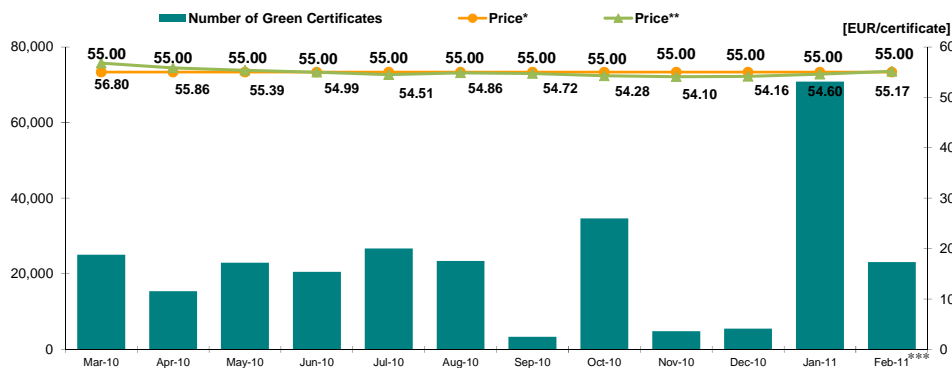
Number of Green Certificates
Price*
Price**
[EUR/certificate]

80,000
60,000
40,000
20,000
0

60
50
40
30
20
10
0

55.00
55.00
55.00
55.00
55.00
55.00
55.00
55.00
55.00
55.00
55.00
55.00

56.80
55.86
55.39
54.99
54.51
54.86
54.72
54.28
54.10
54.16
54.60
55.17

Mar-10
Apr-10
May-10
Jun-10
Jul-10
Aug-10
Sep-10
Oct-10
Nov-10
Dec-10
Jan-11
Feb-11***